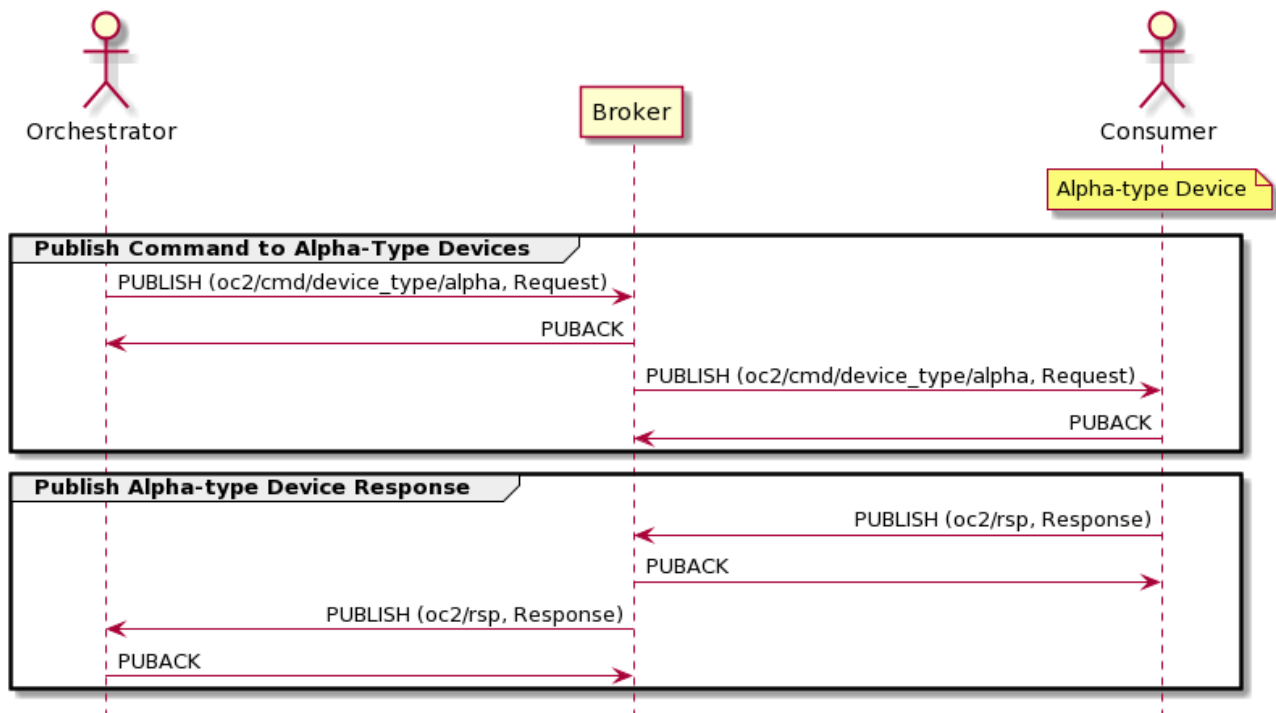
Orchestrator

Broker

Consumer

Alpha-type Device

Publish Command to Alpha-Type Devices

PUBLISH (oc2/cmd/device_type/alpha, Request)

PUBACK

PUBLISH (oc2/cmd/device_type/alpha, Request)

PUBACK

Publish Alpha-type Device Response

PUBLISH (oc2/rsp, Response)

PUBACK

PUBLISH (oc2/rsp, Response)

PUBACK